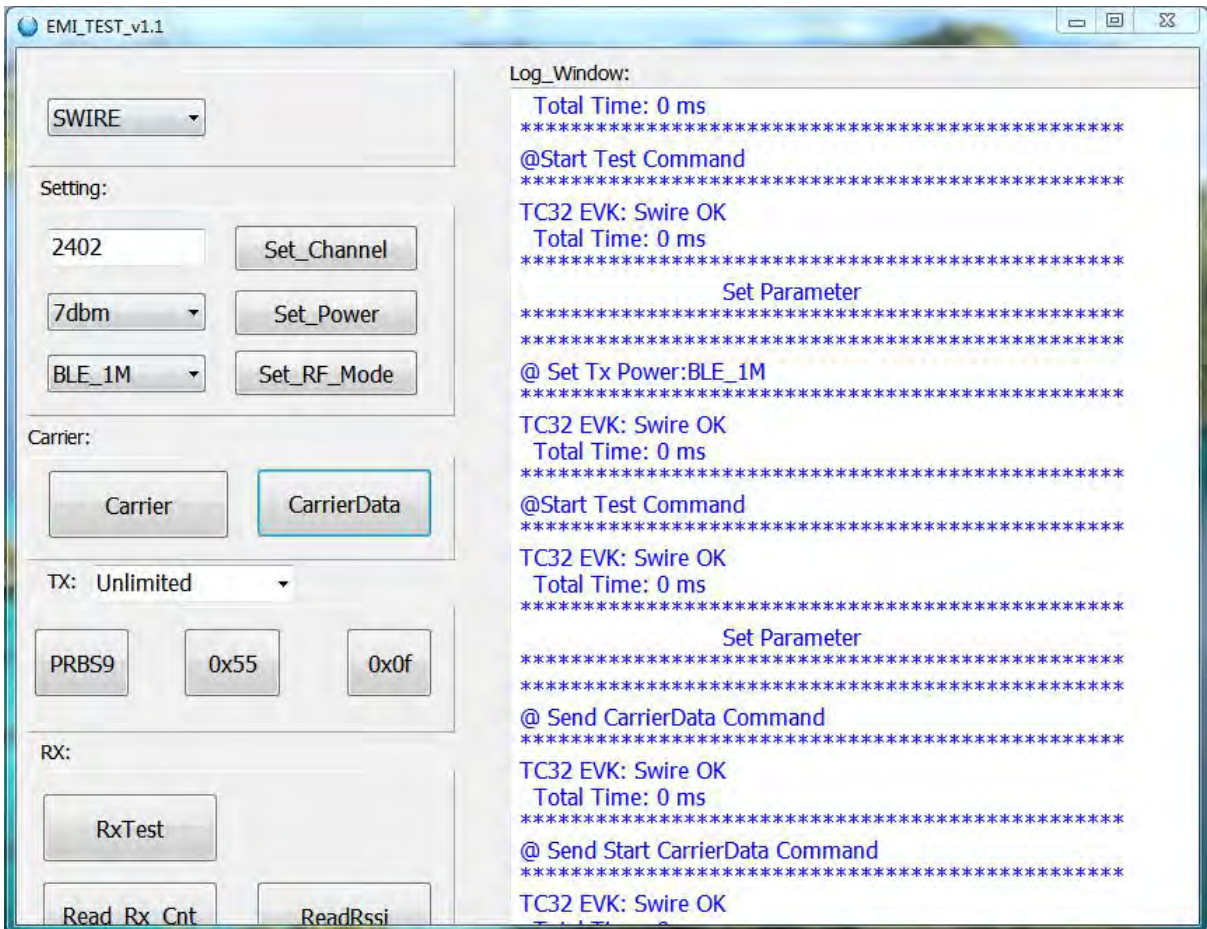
EMI_TEST_v1.1

SWIRE

Setting:

2402
Set_Channel

7dbm
Set_Power

BLE_1M
Set_RF_Mode

Carrier:

Carrier
CarrierData

TX: Unlimited

PRBS9
0x55
0x0f

RX:

RxTest

Read_Rx_Cnt
ReadRssi

Log_Window:

Total Time: 0 ms
**********************************************
@Start Test Command
**********************************************
TC32 EVK: Swire OK
Total Time: 0 ms
**********************************************
Set Parameter
**********************************************
**********************************************
@ Set Tx Power:BLE_1M
**********************************************
TC32 EVK: Swire OK
Total Time: 0 ms
**********************************************
@Start Test Command
**********************************************
TC32 EVK: Swire OK
Total Time: 0 ms
**********************************************
Set Parameter
**********************************************
**********************************************
@ Send CarrierData Command
**********************************************
TC32 EVK: Swire OK
Total Time: 0 ms
**********************************************
@ Send Start CarrierData Command
**********************************************
TC32 EVK: Swire OK
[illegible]